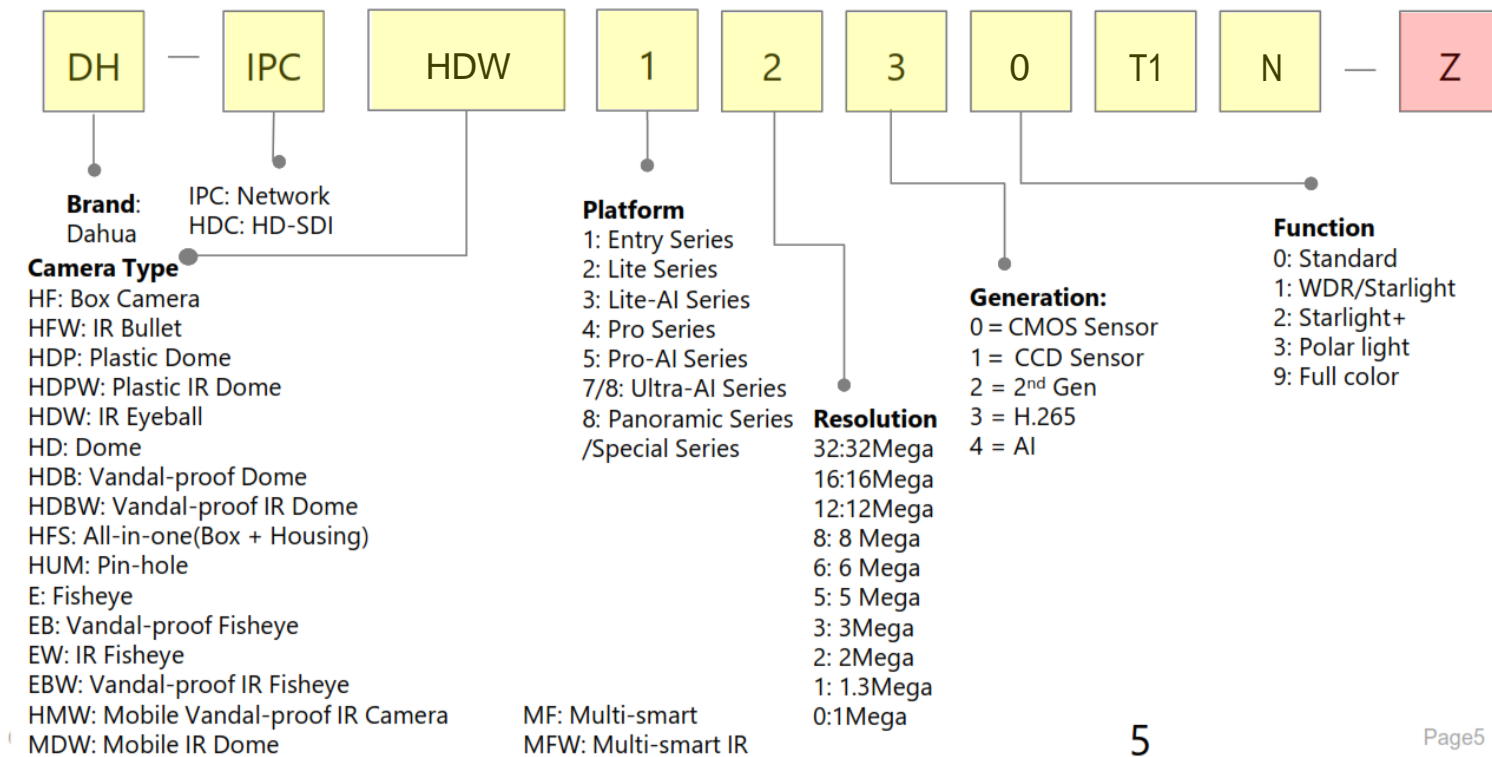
DH — IPC HDW 1 2 3 0 T1 N — Z

Brand: Dahua

IPC: Network
HDC: HD-SDI

Camera Type
HF: Box Camera
HFW: IR Bullet
HDP: Plastic Dome
HDPW: Plastic IR Dome
HDW: IR Eyeball
HD: Dome
HDB: Vandal-proof Dome
HDBW: Vandal-proof IR Dome
HFS: All-in-one(Box + Housing)
HUM: Pin-hole
E: Fisheye
EB: Vandal-proof Fisheye
EW: IR Fisheye
EBW: Vandal-proof IR Fisheye
HMW: Mobile Vandal-proof IR Camera
MDW: Mobile IR Dome

Platform
1: Entry Series
2: Lite Series
3: Lite-AI Series
4: Pro Series
5: Pro-AI Series
7/8: Ultra-AI Series
8: Panoramic Series /Special Series

MF: Multi-smart
MFW: Multi-smart IR

Resolution
32:32Mega
16:16Mega
12:12Mega
8: 8 Mega
6: 6 Mega
5: 5 Mega
3: 3Mega
2: 2Mega
1: 1.3Mega
0:1Mega

Generation:
0 = CMOS Sensor
1 = CCD Sensor
2 = 2$^{nd}$ Gen
3 = H.265
4 = AI

Function
0: Standard
1: WDR/Starlight
2: Starlight+
3: Polar light
9: Full color

5

Page5